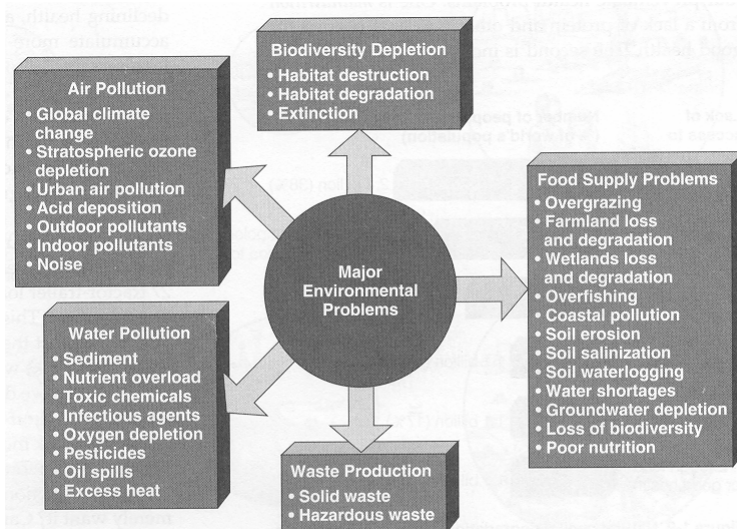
Biodiversity Depletion
• Habitat destruction
• Habitat degradation
• Extinction

Air Pollution
• Global climate change
• Stratospheric ozone depletion
• Urban air pollution
• Acid deposition
• Outdoor pollutants
• Indoor pollutants
• Noise

Major Environmental Problems

Food Supply Problems
• Overgrazing
• Farmland loss and degradation
• Wetlands loss and degradation
• Overfishing
• Coastal pollution
• Soil erosion
• Soil salinization
• Soil waterlogging
• Water shortages
• Groundwater depletion
• Loss of biodiversity
• Poor nutrition

Water Pollution
• Sediment
• Nutrient overload
• Toxic chemicals
• Infectious agents
• Oxygen depletion
• Pesticides
• Oil spills
• Excess heat

Waste Production
• Solid waste
• Hazardous waste